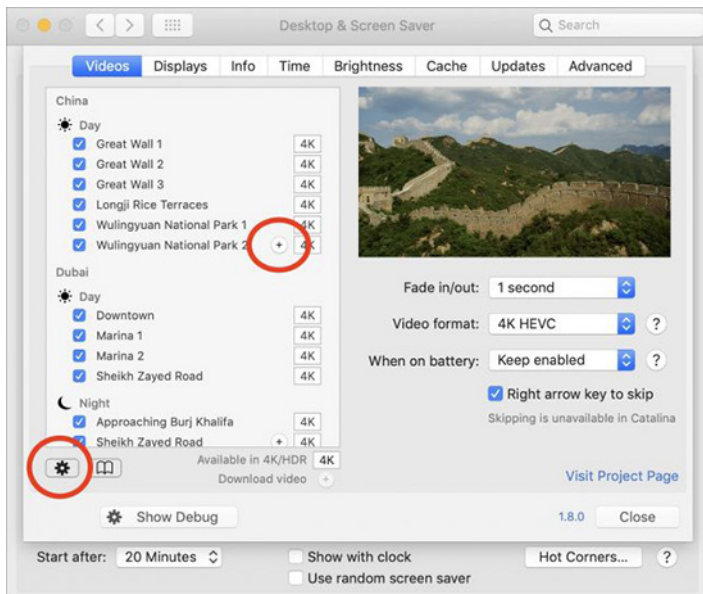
Desktop & Screen Saver

Search

Videos Displays Info Time Brightness Cache Updates Advanced

China

Day

Great Wall 1 4K

Great Wall 2 4K

Great Wall 3 4K

Longji Rice Terraces 4K

Wulingyuan National Park 1 4K

Wulingyuan National Park 2 + 4K

Dubai

Day

Downtown 4K

Marina 1 4K

Marina 2 4K

Sheikh Zayed Road 4K

Night

Approaching Burj Khalifa 4K

Sheikh Zayed Road + 4K

Available in 4K/HDR 4K

Download video +

Fade in/out: 1 second

Video format: 4K HEVC ?

When on battery: Keep enabled ?

Right arrow key to skip

Skipping is unavailable in Catalina

Visit Project Page

Show Debug

1.8.0 Close

Start after: 20 Minutes

Show with clock

Use random screen saver

Hot Corners... ?